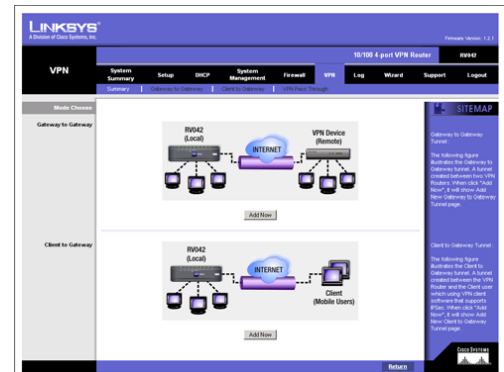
LINKSYS®
A Division of Cisco Systems, Inc.

Firmware Version: 1.2.1

10/100 4-port VPN Router | RV042

VPN

System Summary | Setup | DHCP | System Management | Firewall | VPN | Log | Wizard | Support | Logout

Summary | Gateway to Gateway | Client to Gateway | VPN Pass Through

Mode Choose

Gateway to Gateway

RV042 (Local)

INTERNET

VPN Device (Remote)

Add Now

Client to Gateway

RV042 (Local)

INTERNET

Client (Mobile Users)

Add Now

SITEMAP

Gateway to Gateway Tunnel:

The following figure illustrates the Gateway to Gateway tunnel. A tunnel created between two VPN Routers. When click "Add Now", it will show Add New Gateway to Gateway Tunnel page.

Client to Gateway Tunnel:

The following figure illustrates the Client to Gateway tunnel. A tunnel created between the VPN Router and the Client user which using VPN client software that supports IPSec. When click "Add Now", it will show Add New Client to Gateway Tunnel page.

Return

CISCO SYSTEMS